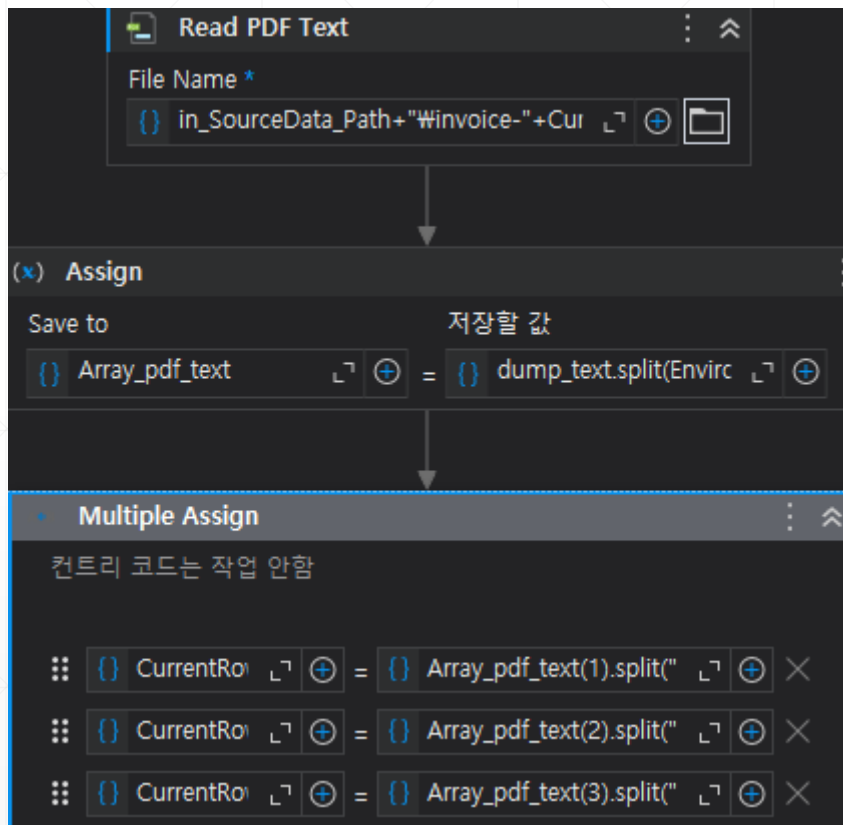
Read PDF Text

File Name *

{} in_SourceData_Path+"₩invoice-"+Cur

(x) Assign

Save to

저장할 값

{} Array_pdf_text

=

{} dump_text.split(Envirc

Multiple Assign

컨트리 코드는 작업 안함

{} CurrentRo

=

{} Array_pdf_text(1).split("

{} CurrentRo

=

{} Array_pdf_text(2).split("

{} CurrentRo

=

{} Array_pdf_text(3).split("